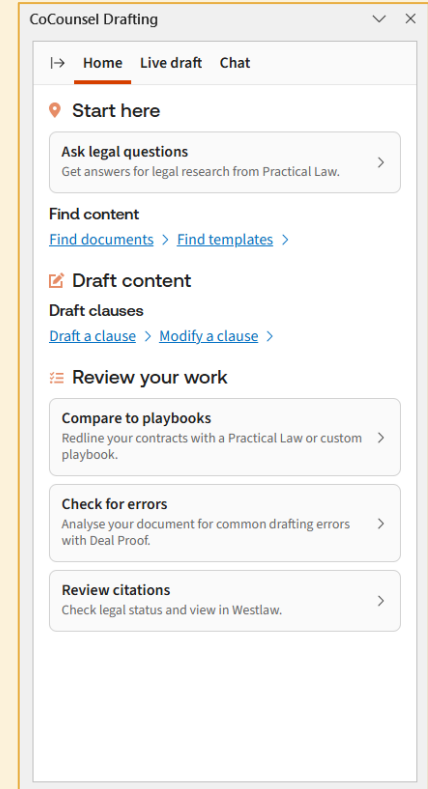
CoCounsel Drafting

Home Live draft Chat

Start here

Ask legal questions
Get answers for legal research from Practical Law.

Find content
Find documents > Find templates >

Draft content

Draft clauses
Draft a clause > Modify a clause >

Review your work

Compare to playbooks
Redline your contracts with a Practical Law or custom playbook.

Check for errors
Analyse your document for common drafting errors with Deal Proof.

Review citations
Check legal status and view in Westlaw.